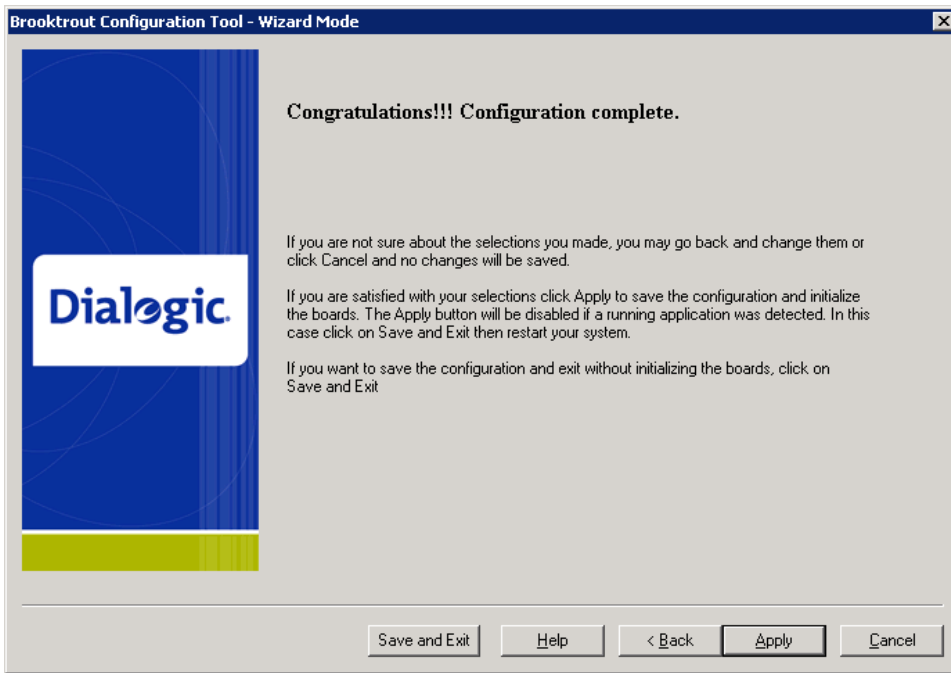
Brooktrout Configuration Tool - Wizard Mode

Dialogic.

Congratulations!!! Configuration complete.

If you are not sure about the selections you made, you may go back and change them or click Cancel and no changes will be saved.

If you are satisfied with your selections click Apply to save the configuration and initialize the boards. The Apply button will be disabled if a running application was detected. In this case click on Save and Exit then restart your system.

If you want to save the configuration and exit without initializing the boards, click on Save and Exit

Save and Exit | Help | < Back | Apply | Cancel